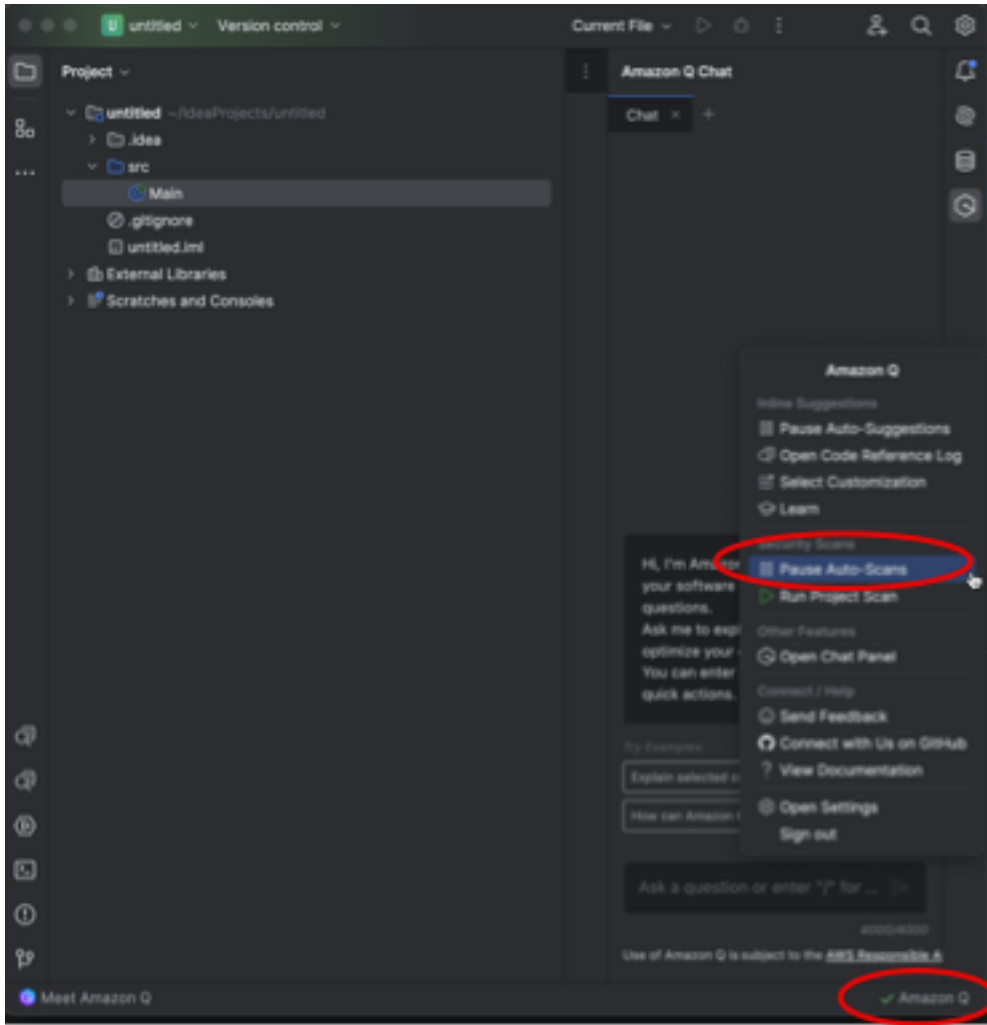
U untitled Version control

Current File

Project

untitled ~/IdeaProjects/untitled
.idea
src
Main
.gitignore
untitled.iml
External Libraries
Scratches and Consoles

Amazon Q Chat

Chat ×

Hi, I'm Am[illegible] your software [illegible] questions.
Ask me to exp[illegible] optimize your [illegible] You can enter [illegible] quick actions.

Try Examples:

Explain selected c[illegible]

How can Amazon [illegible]

Ask a question or enter "/" for ...

4000/4000

Use of Amazon Q is subject to the AWS Responsible A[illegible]

Amazon Q
Inline Suggestions
Pause Auto-Suggestions
Open Code Reference Log
Select Customization
Learn
Security Scans
Pause Auto-Scans
Run Project Scan
Other Features
Open Chat Panel
Connect / Help
Send Feedback
Connect with Us on GitHub
View Documentation
Open Settings
Sign out

Meet Amazon Q

Amazon Q